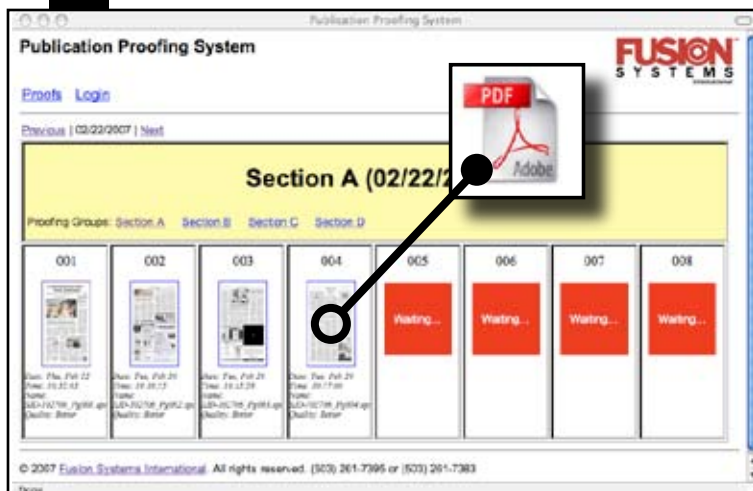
Publication Proofing System

Publication Proofing System

FUSION SYSTEMS

Proofs Login

Previous | 02/22/2007 | Next

Section A (02/22/2

PDF

Adobe

Proofing Groups: Section A Section B Section C Section D

| 001 | 002 | 003 | 004 | 005 | 006 | 007 | 008 |
|---|---|---|---|---|---|---|---|
| Date: Thu, Feb 22 Time: 10:35:03 Name: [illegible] Quality: Better | Date: Tue, Feb 20 Time: 10:18:13 Name: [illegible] Quality: Better | Date: Tue, Feb 20 Time: 10:15:29 Name: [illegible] Quality: Better | Date: Tue, Feb 20 Time: 10:17:00 Name: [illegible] Quality: Better | Waiting... | Waiting... | Waiting... | Waiting... |

© 2007 Fusion Systems International. All rights reserved. (503) 261-7395 or (503) 261-7383

Done